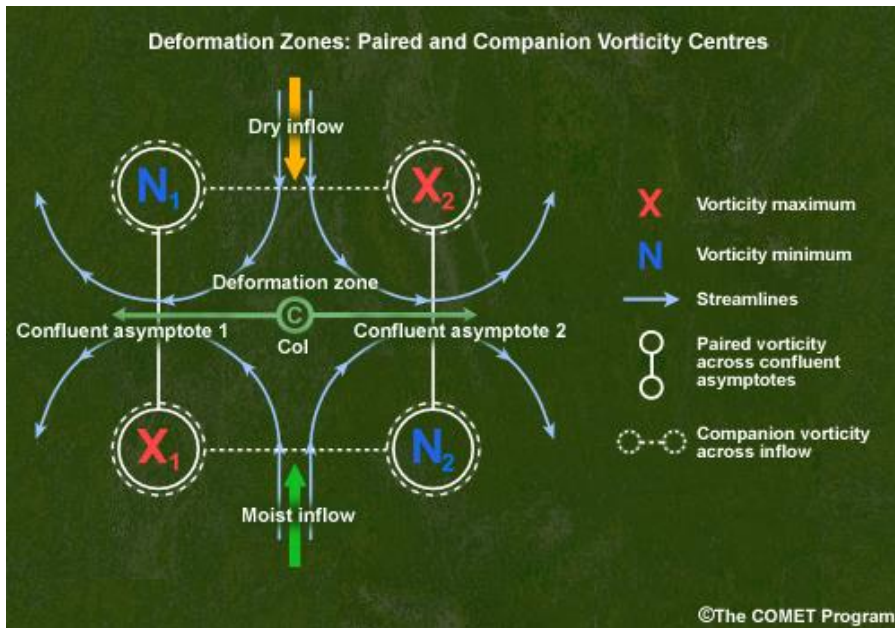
Deformation Zones: Paired and Companion Vorticity Centres

Dry inflow

$N_1$

$X_2$

Deformation zone

C

Confluent asymptote 1

Col

Confluent asymptote 2

$X_1$

$N_2$

Moist inflow

X Vorticity maximum

N Vorticity minimum

Streamlines

Paired vorticity across confluent asymptotes

Companion vorticity across inflow

©The COMET Program